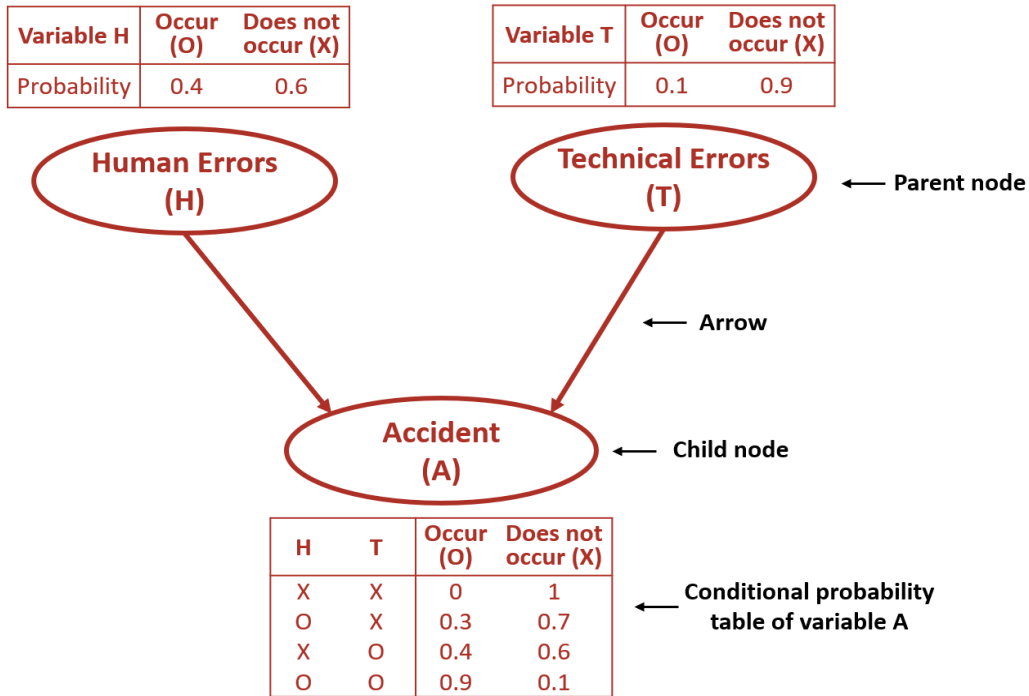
| Variable H | Occur (O) | Does not occur (X) |
|---|---|---|
| Probability | 0.4 | 0.6 |

| Variable T | Occur (O) | Does not occur (X) |
|---|---|---|
| Probability | 0.1 | 0.9 |

Human Errors (H)

Technical Errors (T)

Parent node

Arrow

Accident (A)

Child node

| H | T | Occur (O) | Does not occur (X) |
|---|---|---|---|
| X | X | 0 | 1 |
| O | X | 0.3 | 0.7 |
| X | O | 0.4 | 0.6 |
| O | O | 0.9 | 0.1 |

Conditional probability table of variable A